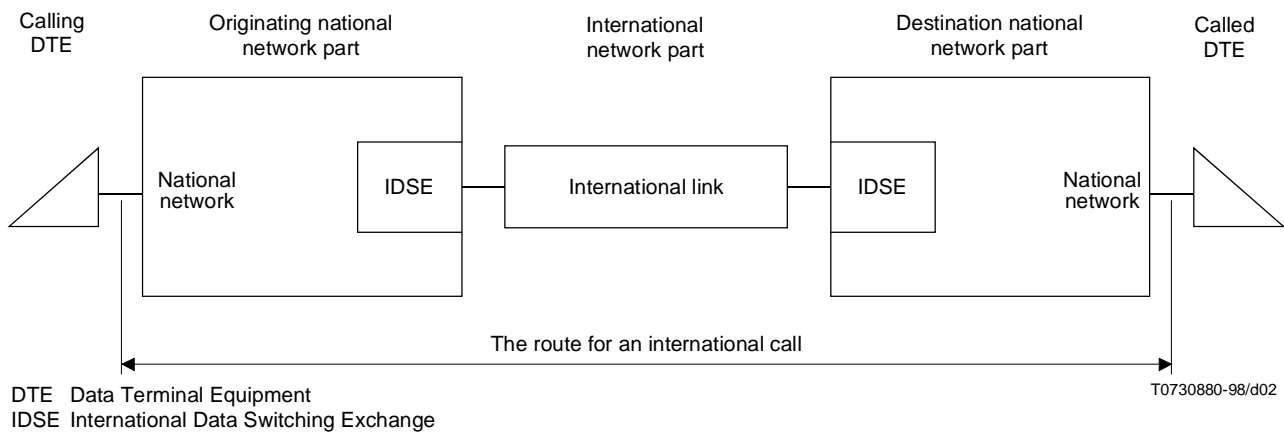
Calling DTE

Originating national network part

International network part

Destination national network part

Called DTE

National network

IDSE

International link

IDSE

National network

The route for an international call

DTE Data Terminal Equipment
IDSE International Data Switching Exchange

T0730880-98/d02